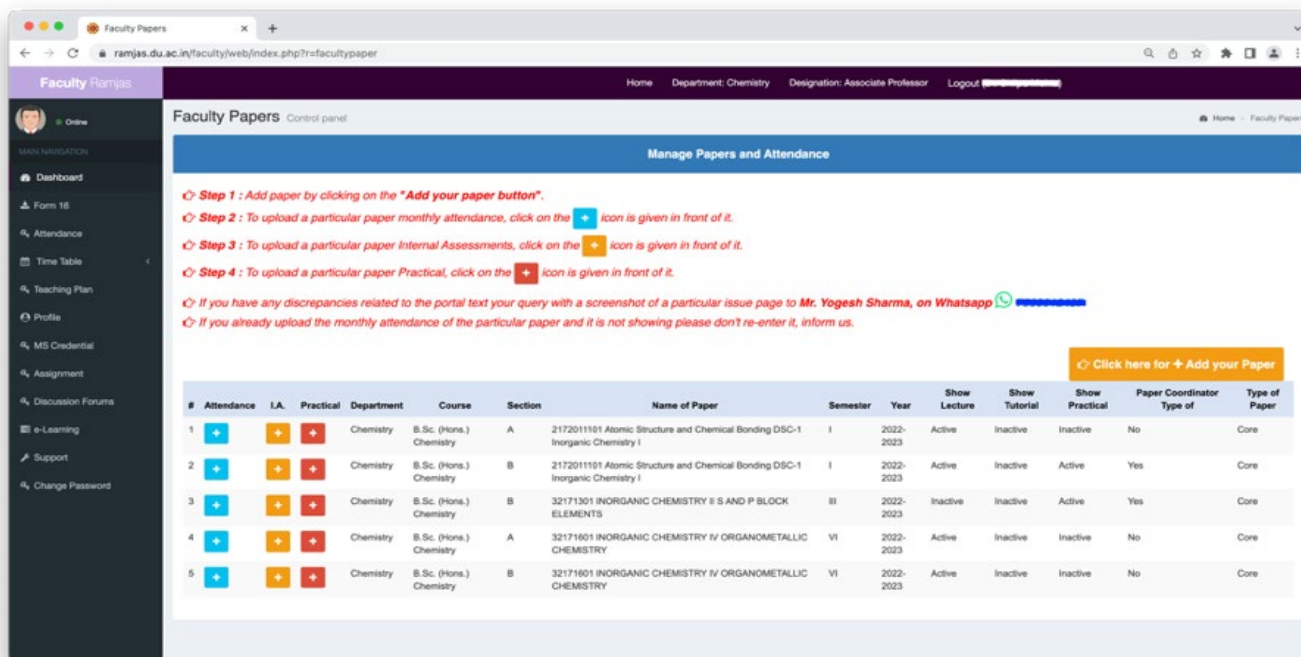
Faculty Papers

ramjas.du.ac.in/faculty/web/index.php?r=facultypaper

Faculty Ramjas

Home Department: Chemistry Designation: Associate Professor Logout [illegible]

Online

MAIN NAVIGATION

Dashboard
Form 16
Attendance
Time Table
Teaching Plan
Profile
MS Credential
Assignment
Discussion Forums
e-Learning
Support
Change Password

Faculty Papers Control panel

Home > Faculty Papers

Manage Papers and Attendance

Step 1 : Add paper by clicking on the "Add your paper button".

Step 2 : To upload a particular paper monthly attendance, click on the + icon is given in front of it.

Step 3 : To upload a particular paper Internal Assessments, click on the + icon is given in front of it.

Step 4 : To upload a particular paper Practical, click on the + icon is given in front of it.

If you have any discrepancies related to the portal text your query with a screenshot of a particular issue page to Mr. Yogesh Sharma, on Whatsapp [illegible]

If you already upload the monthly attendance of the particular paper and it is not showing please don't re-enter it, inform us.

Click here for + Add your Paper

| # | Attendance | I.A. | Practical | Department | Course | Section | Name of Paper | Semester | Year | Show Lecture | Show Tutorial | Show Practical | Paper Coordinator Type of | Type of Paper |
|---|---|---|---|---|---|---|---|---|---|---|---|---|---|---|
| 1 | + | + | + | Chemistry | B.Sc. (Hons.) Chemistry | A | 2172011101 Atomic Structure and Chemical Bonding DSC-1 Inorganic Chemistry I | I | 2022-2023 | Active | Inactive | Inactive | No | Core |
| 2 | + | + | + | Chemistry | B.Sc. (Hons.) Chemistry | B | 2172011101 Atomic Structure and Chemical Bonding DSC-1 Inorganic Chemistry I | I | 2022-2023 | Active | Inactive | Active | Yes | Core |
| 3 | + | + | + | Chemistry | B.Sc. (Hons.) Chemistry | B | 32171301 INORGANIC CHEMISTRY II S AND P BLOCK ELEMENTS | III | 2022-2023 | Inactive | Inactive | Active | Yes | Core |
| 4 | + | + | + | Chemistry | B.Sc. (Hons.) Chemistry | A | 32171601 INORGANIC CHEMISTRY IV ORGANOMETALLIC CHEMISTRY | VI | 2022-2023 | Active | Inactive | Inactive | No | Core |
| 5 | + | + | + | Chemistry | B.Sc. (Hons.) Chemistry | B | 32171601 INORGANIC CHEMISTRY IV ORGANOMETALLIC CHEMISTRY | VI | 2022-2023 | Active | Inactive | Inactive | No | Core |